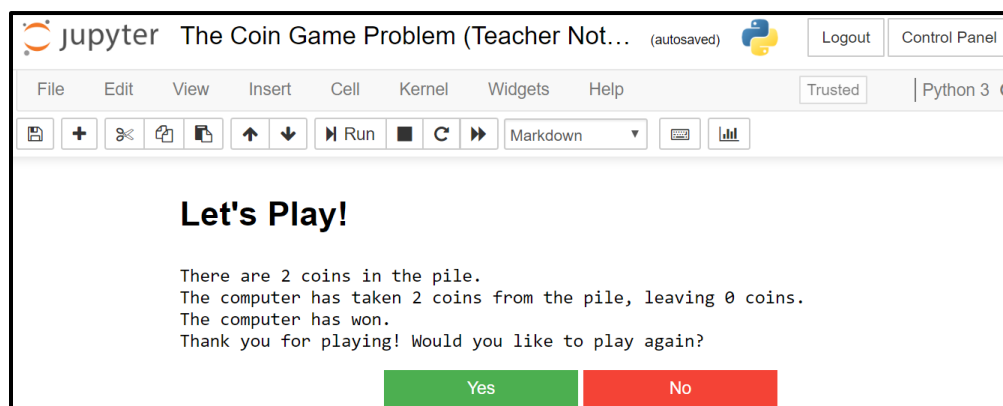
jupyter The Coin Game Problem (Teacher Not… (autosaved)

Logout Control Panel

File Edit View Insert Cell Kernel Widgets Help

Trusted

Python 3

Run

Markdown

Let's Play!

There are 2 coins in the pile.
The computer has taken 2 coins from the pile, leaving 0 coins.
The computer has won.
Thank you for playing! Would you like to play again?

Yes

No